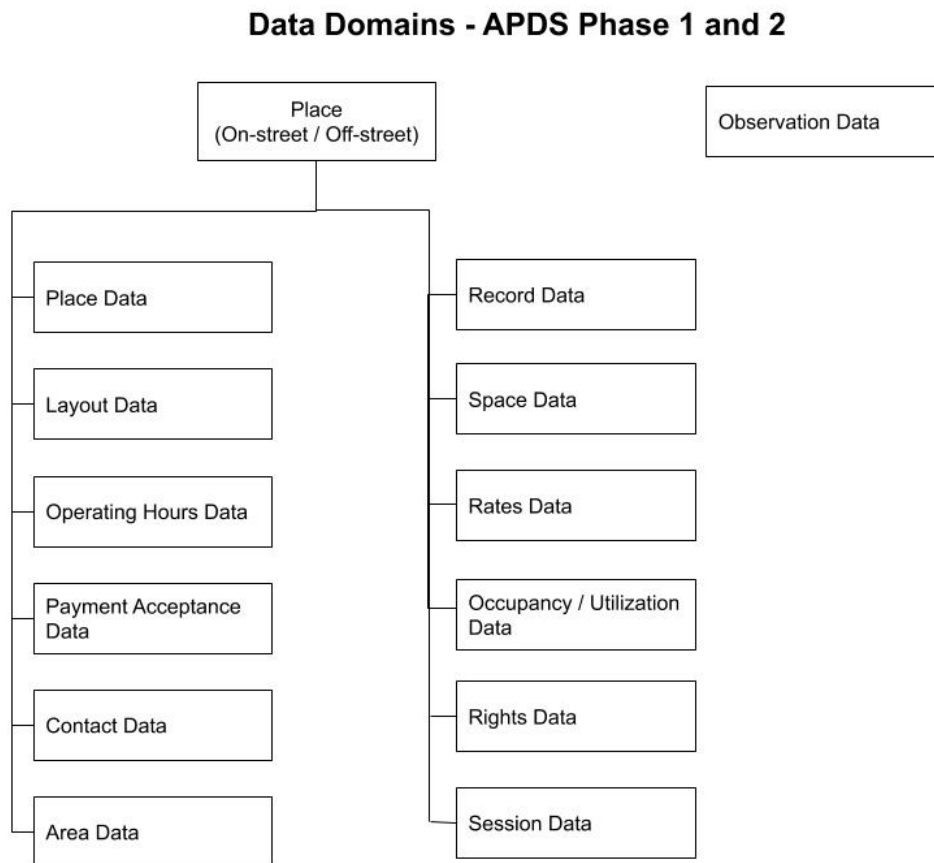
Data Domains - APDS Phase 1 and 2

Place
(On-street / Off-street)

Observation Data

Place Data

Layout Data

Operating Hours Data

Payment Acceptance Data

Contact Data

Area Data

Record Data

Space Data

Rates Data

Occupancy / Utilization Data

Rights Data

Session Data